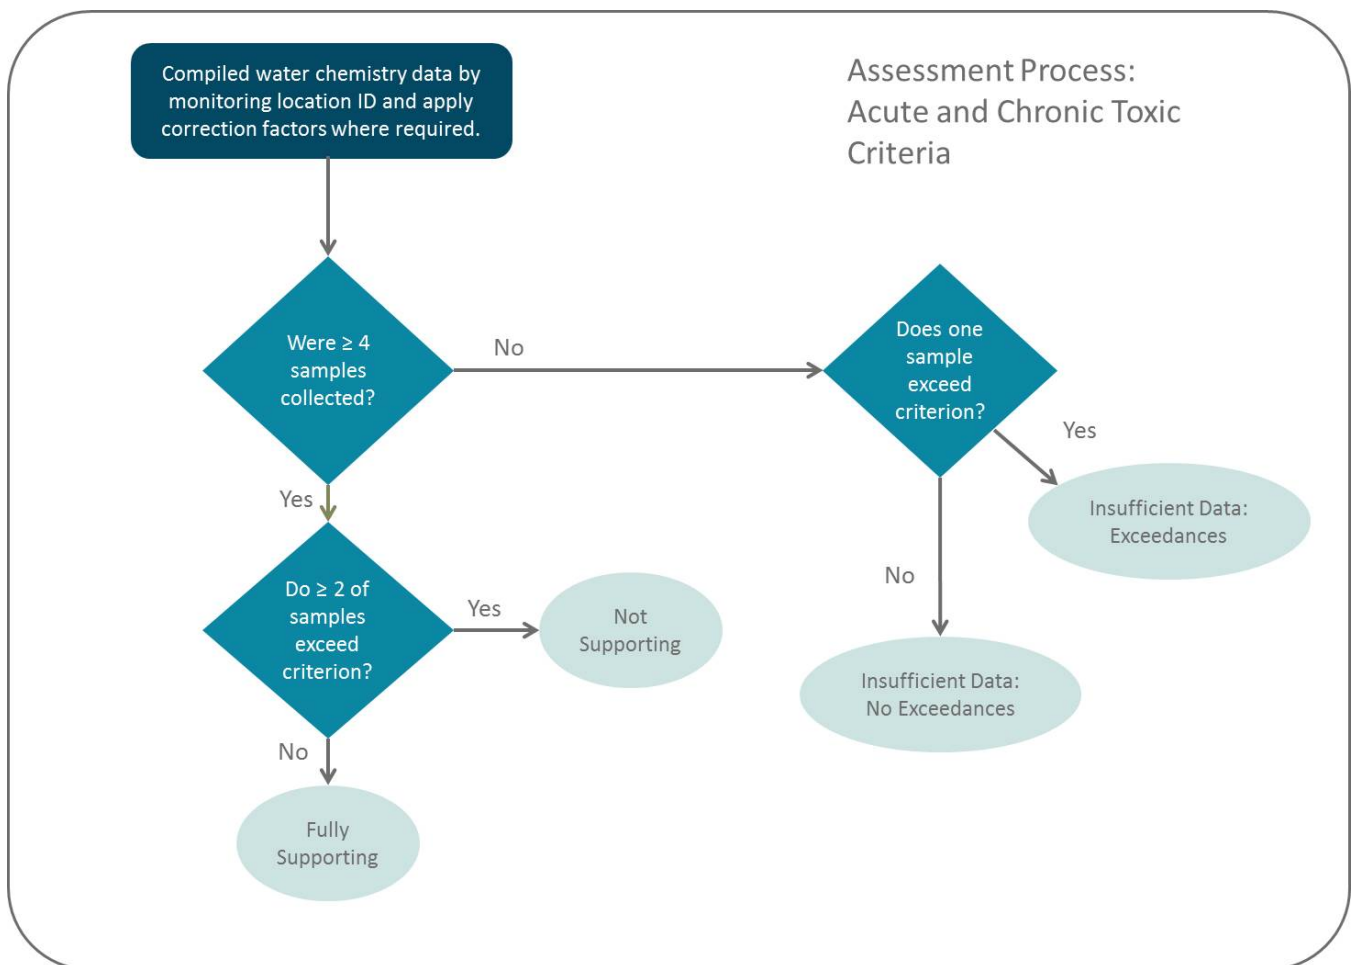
Assessment Process: Acute and Chronic Toxic Criteria

Compiled water chemistry data by monitoring location ID and apply correction factors where required.

Were $\geq 4$ samples collected?

No

Does one sample exceed criterion?

Yes

Insufficient Data: Exceedances

No

Insufficient Data: No Exceedances

Yes

Do $\geq 2$ of samples exceed criterion?

Yes

Not Supporting

No

Fully Supporting